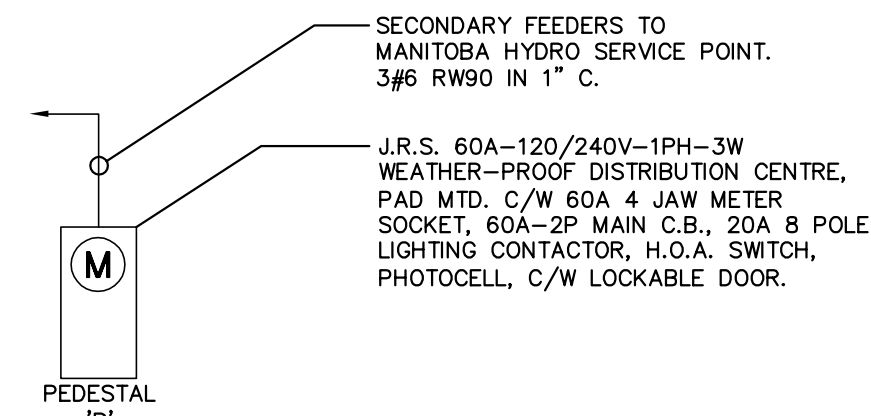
SECONDARY FEEDERS TO MANITOBA HYDRO SERVICE POINT. 3#6 RW90 IN 1" C.

J.R.S. 60A–120/240V–1PH–3W WEATHER–PROOF DISTRIBUTION CENTRE, PAD MTD. C/W 60A 4 JAW METER SOCKET, 60A–2P MAIN C.B., 20A 8 POLE LIGHTING CONTACTOR, H.O.A. SWITCH, PHOTOCELL, C/W LOCKABLE DOOR.

M

PEDESTAL
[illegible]